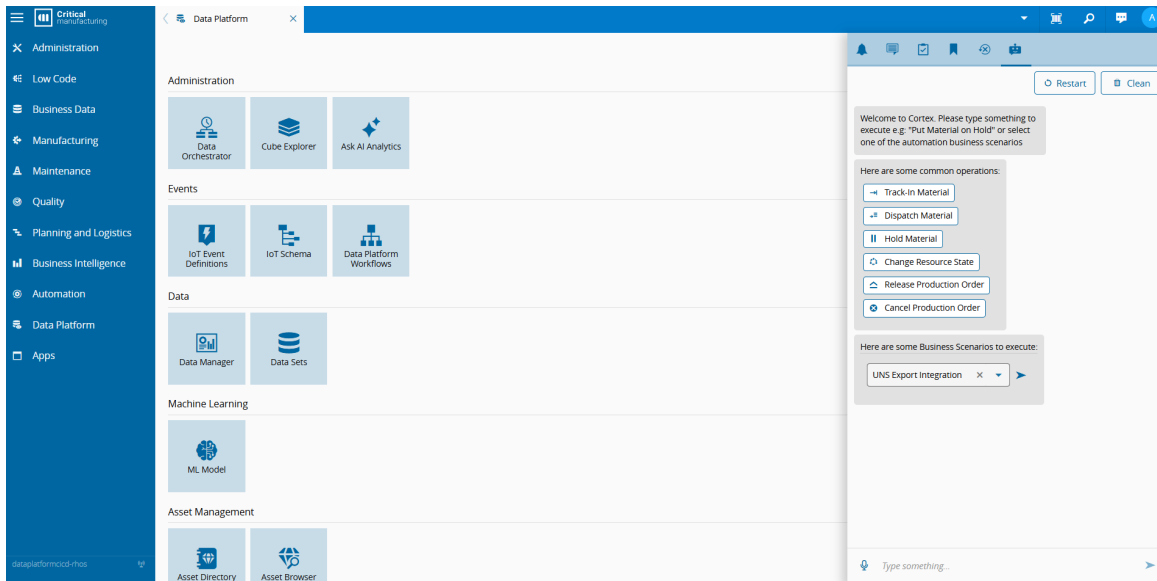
Critical manufacturing

Administration
Low Code
Business Data
Manufacturing
Maintenance
Quality
Planning and Logistics
Business Intelligence
Automation
Data Platform
Apps

dataplatformcicd-rhos

Data Platform

Administration
Data Orchestrator
Cube Explorer
Ask AI Analytics

Events
IoT Event Definitions
IoT Schema
Data Platform Workflows

Data
Data Manager
Data Sets

Machine Learning
ML Model

Asset Management
Asset Directory
Asset Browser

A

Restart
Clean

Welcome to Cortex. Please type something to execute e.g: "Put Material on Hold" or select one of the automation business scenarios

Here are some common operations:
Track-In Material
Dispatch Material
Hold Material
Change Resource State
Release Production Order
Cancel Production Order

Here are some Business Scenarios to execute:
UNS Export Integration

Type something...